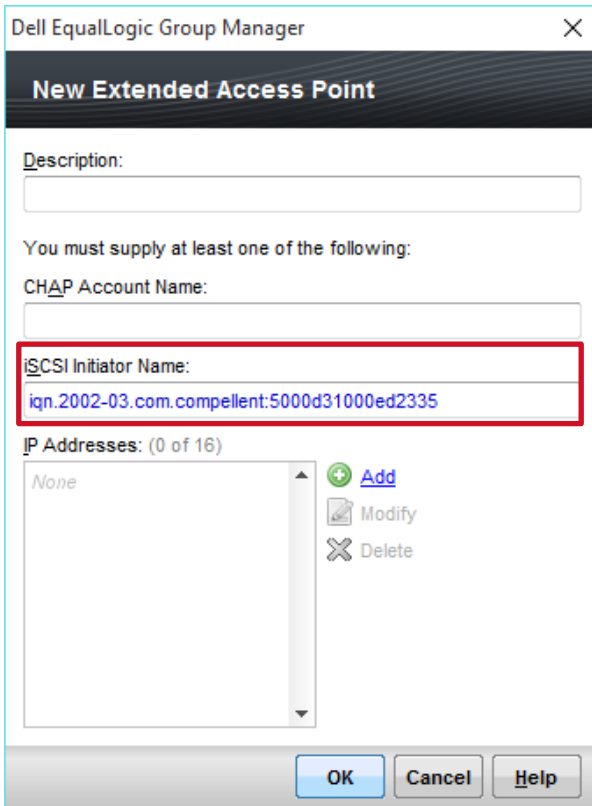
Dell EqualLogic Group Manager
×
New Extended Access Point

Description:

You must supply at least one of the following:

CHAP Account Name:

iSCSI Initiator Name:
iqn.2002-03.com.compellent:5000d31000ed2335

IP Addresses: (0 of 16)
None
Add
Modify
Delete

OK
Cancel
Help